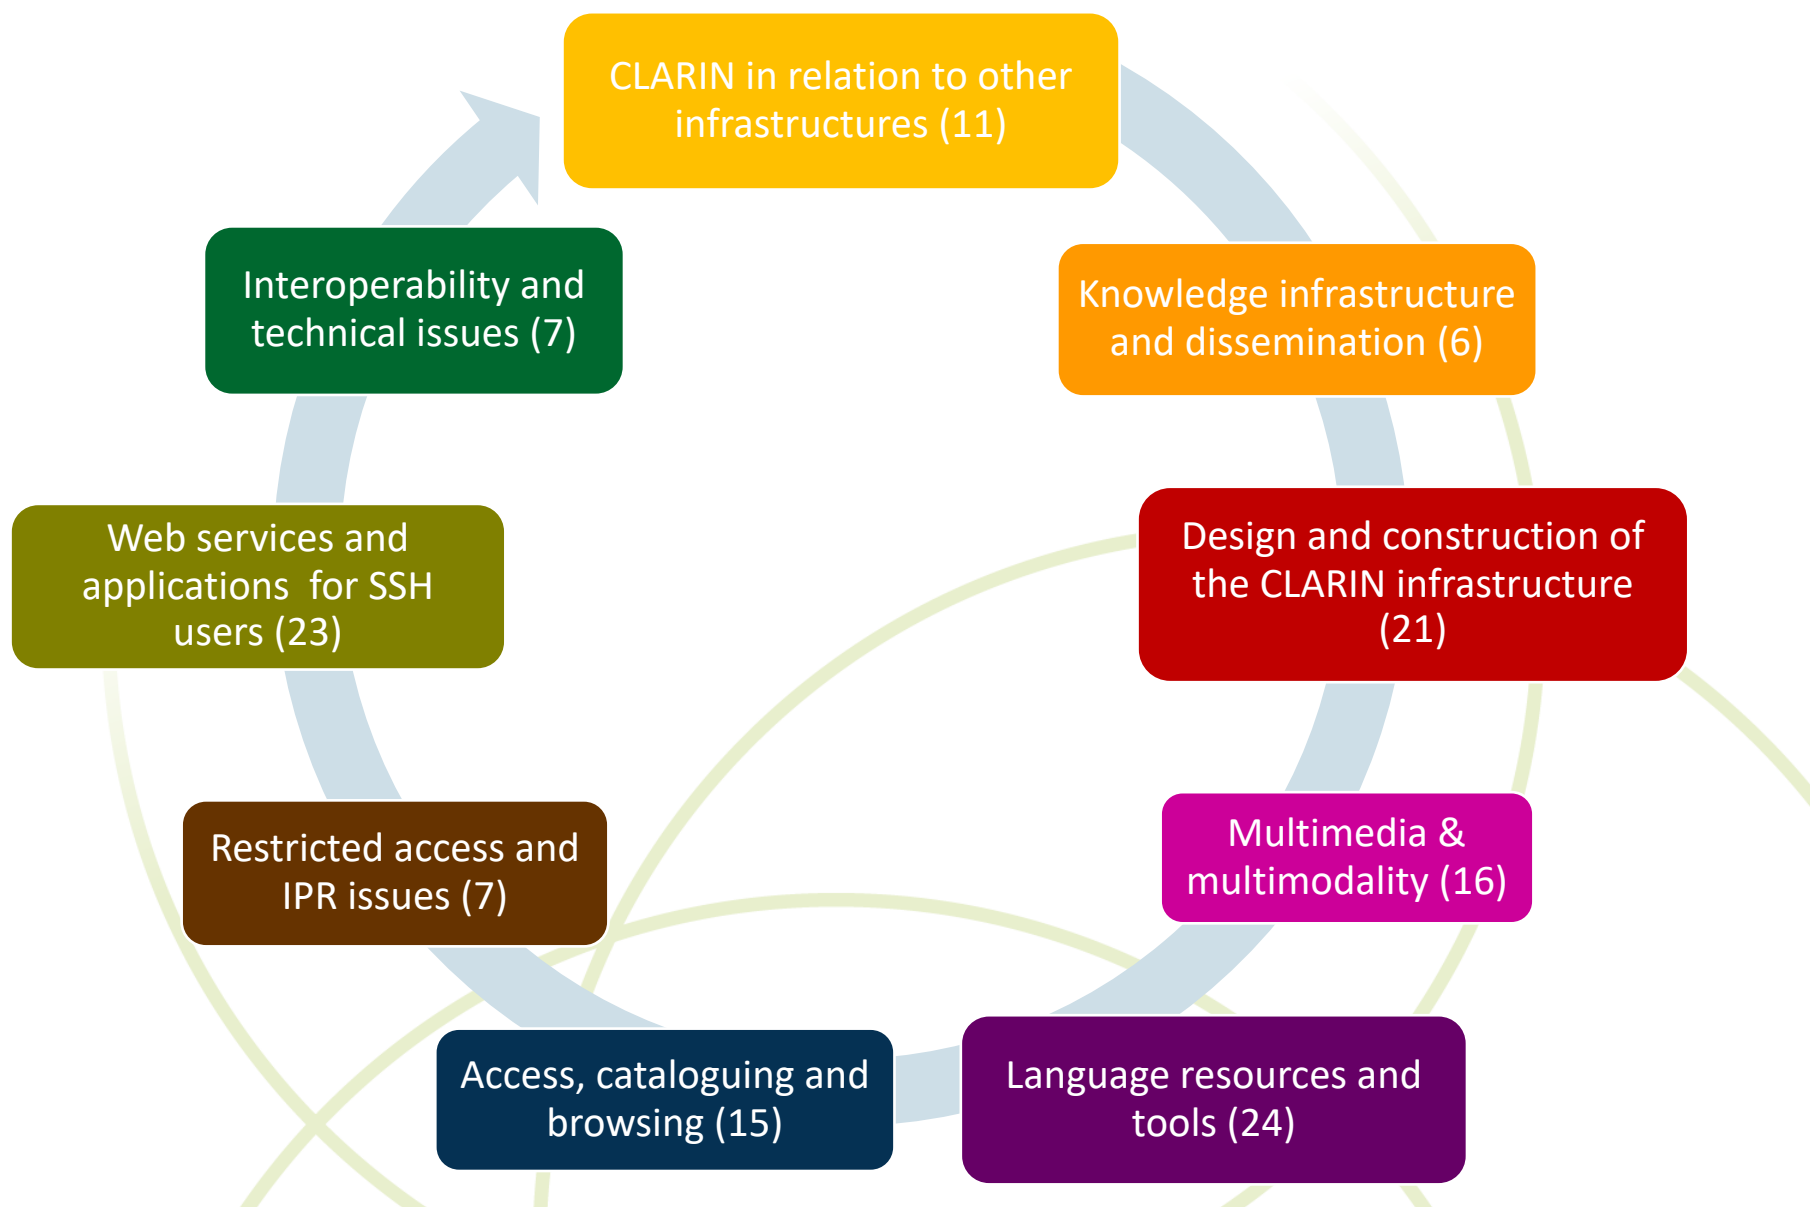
CLARIN in relation to other infrastructures (11)

Knowledge infrastructure and dissemination (6)

Design and construction of the CLARIN infrastructure (21)

Multimedia & multimodality (16)

Language resources and tools (24)

Access, cataloguing and browsing (15)

Restricted access and IPR issues (7)

Web services and applications for SSH users (23)

Interoperability and technical issues (7)